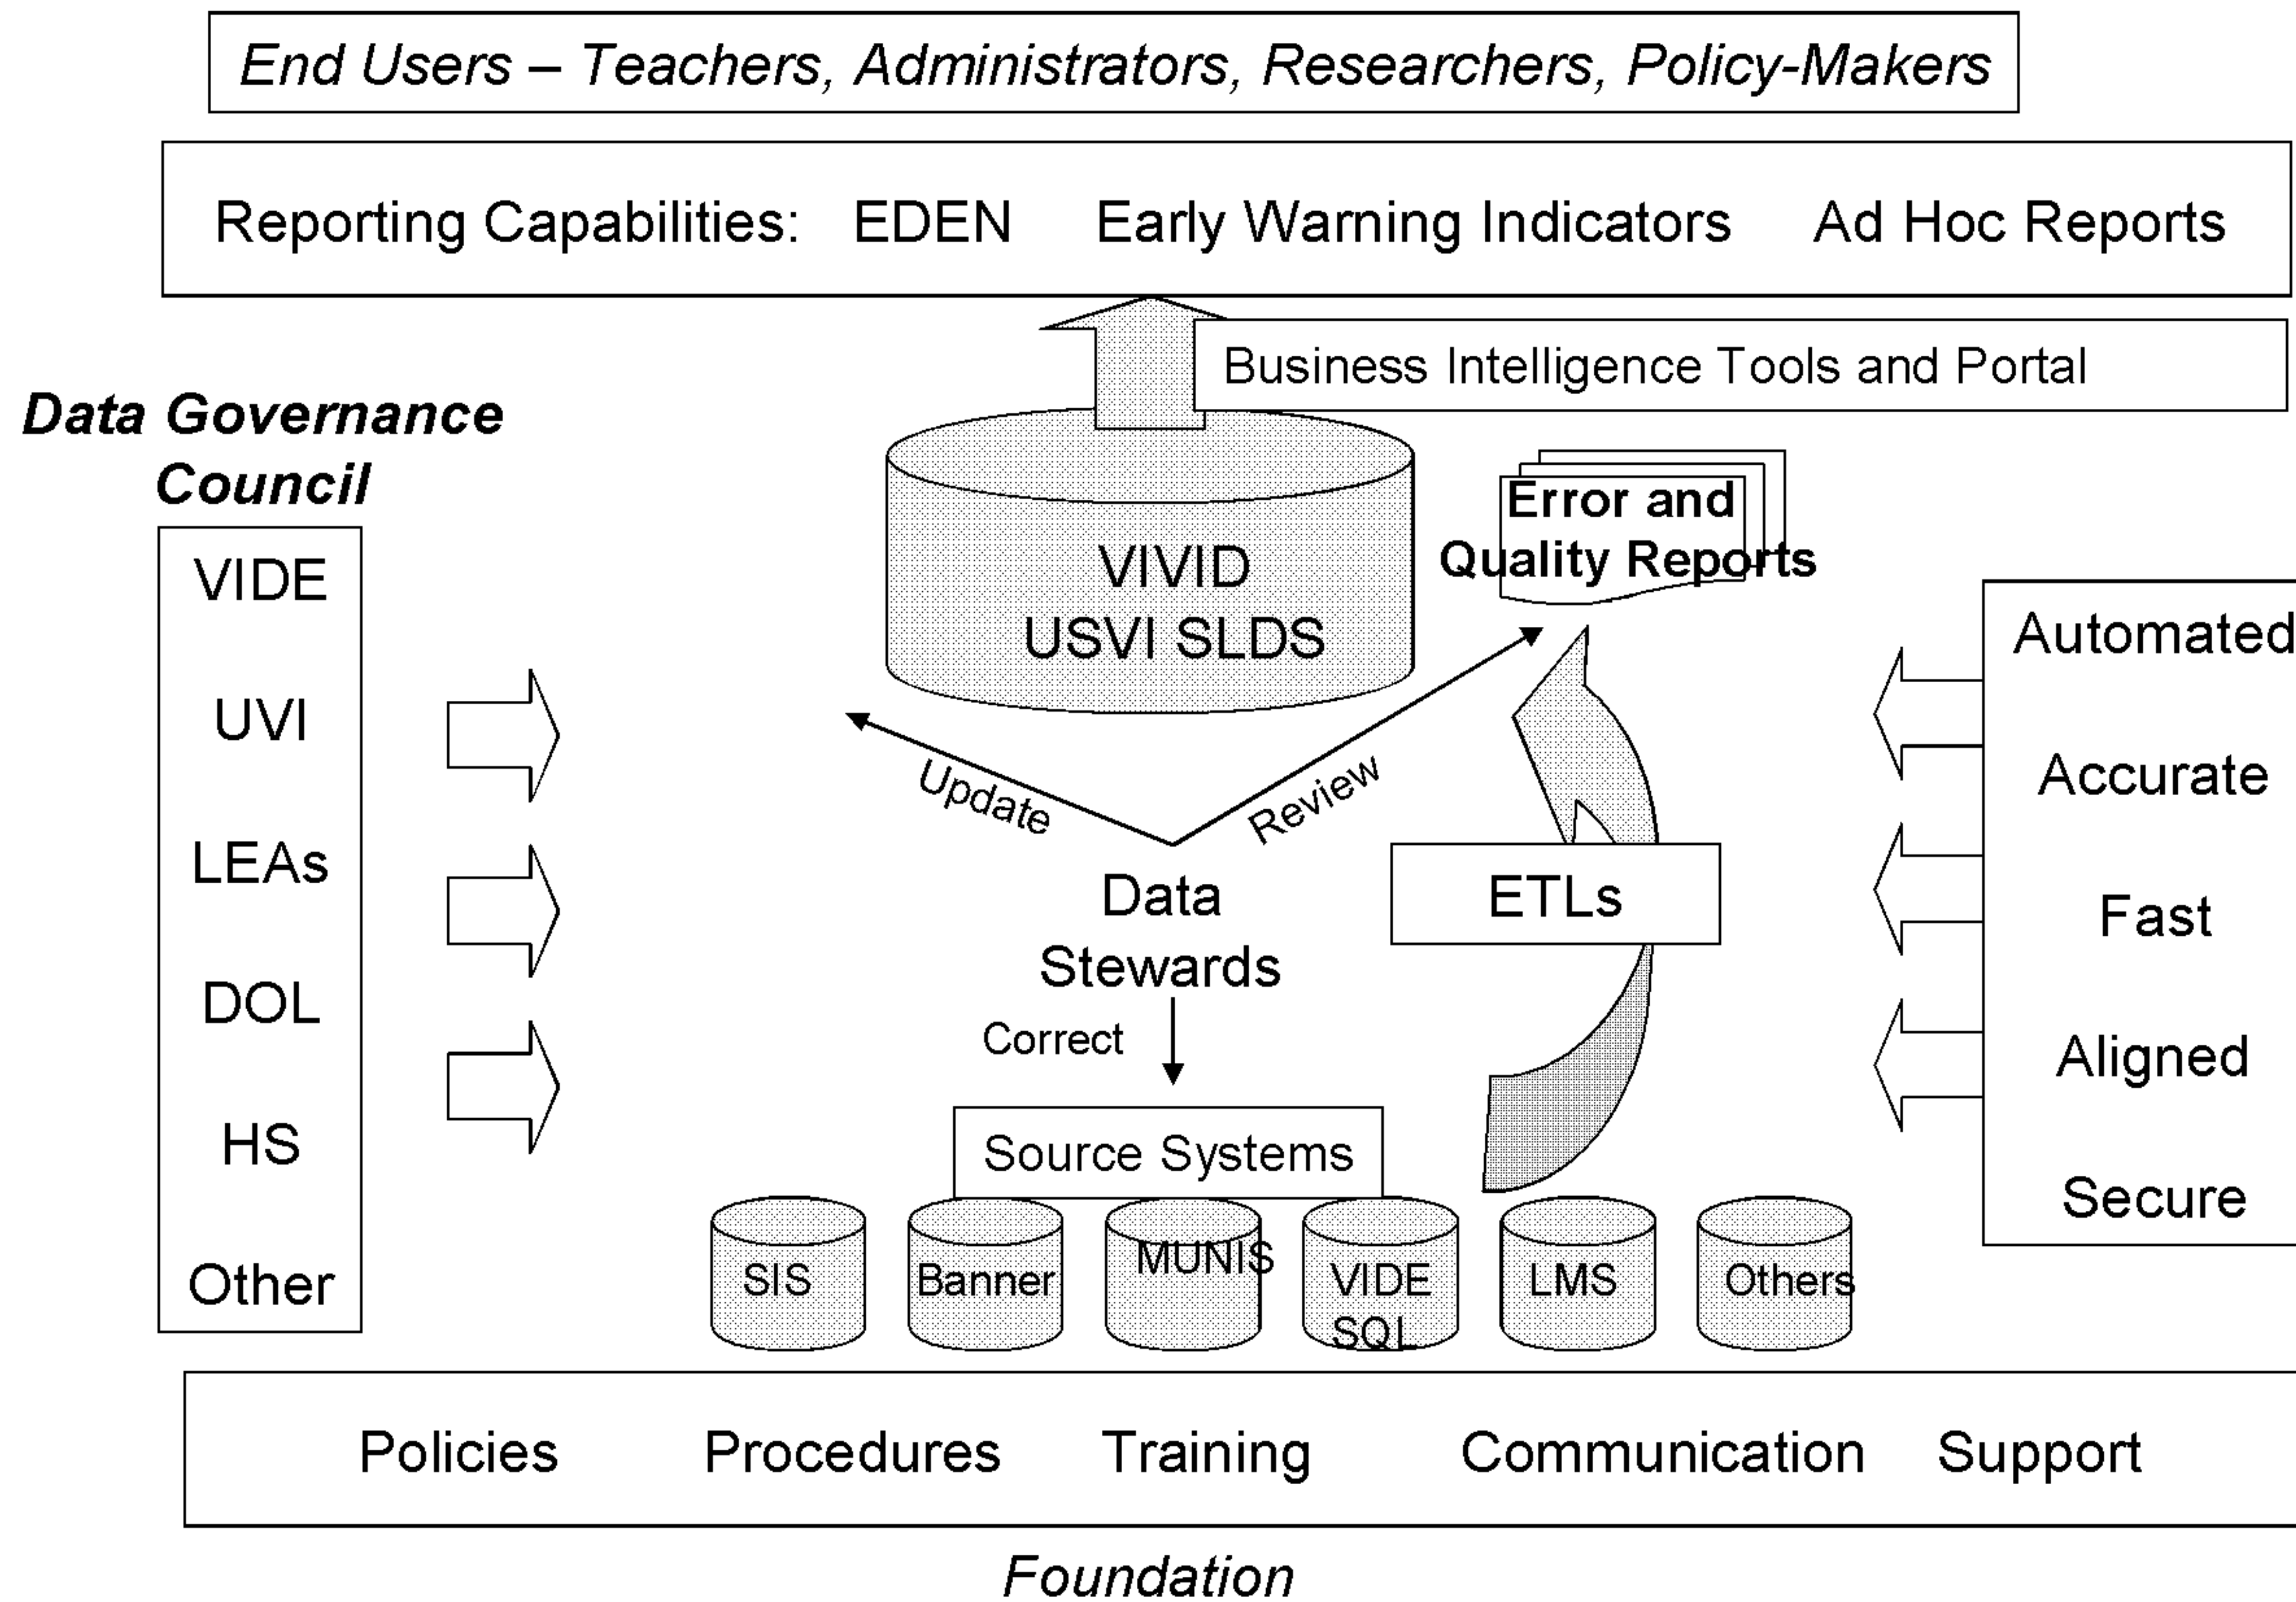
End Users – Teachers, Administrators, Researchers, Policy-Makers

Reporting Capabilities: EDEN Early Warning Indicators Ad Hoc Reports

Business Intelligence Tools and Portal

Data Governance Council

VIDE
UVI
LEAs
DOL
HS
Other

VIVID
USVI SLDS

Error and Quality Reports

Update

Review

Data Stewards

ETLs

Correct

Source Systems

SIS
Banner
MUNIS
VIDE SQL
LMS
Others

Automated
Accurate
Fast
Aligned
Secure

Policies Procedures Training Communication Support

Foundation